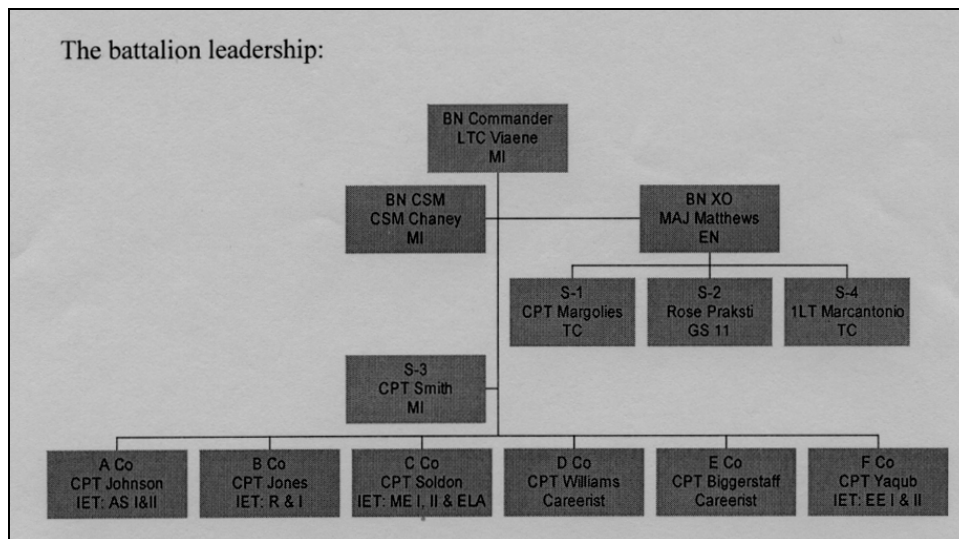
The battalion leadership:

BN Commander
LTC Viaene
MI

BN CSM
CSM Chaney
MI

BN XO
MAJ Matthews
EN

S-1
CPT Margolies
TC

S-2
Rose Praksti
GS 11

S-4
1LT Marcantonio
TC

S-3
CPT Smith
MI

A Co
CPT Johnson
IET: AS I&II

B Co
CPT Jones
IET: R & I

C Co
CPT Soldon
IET: ME I, II & ELA

D Co
CPT Williams
Careerist

E Co
CPT Biggerstaff
Careerist

F Co
CPT Yaqub
IET: EE I & II